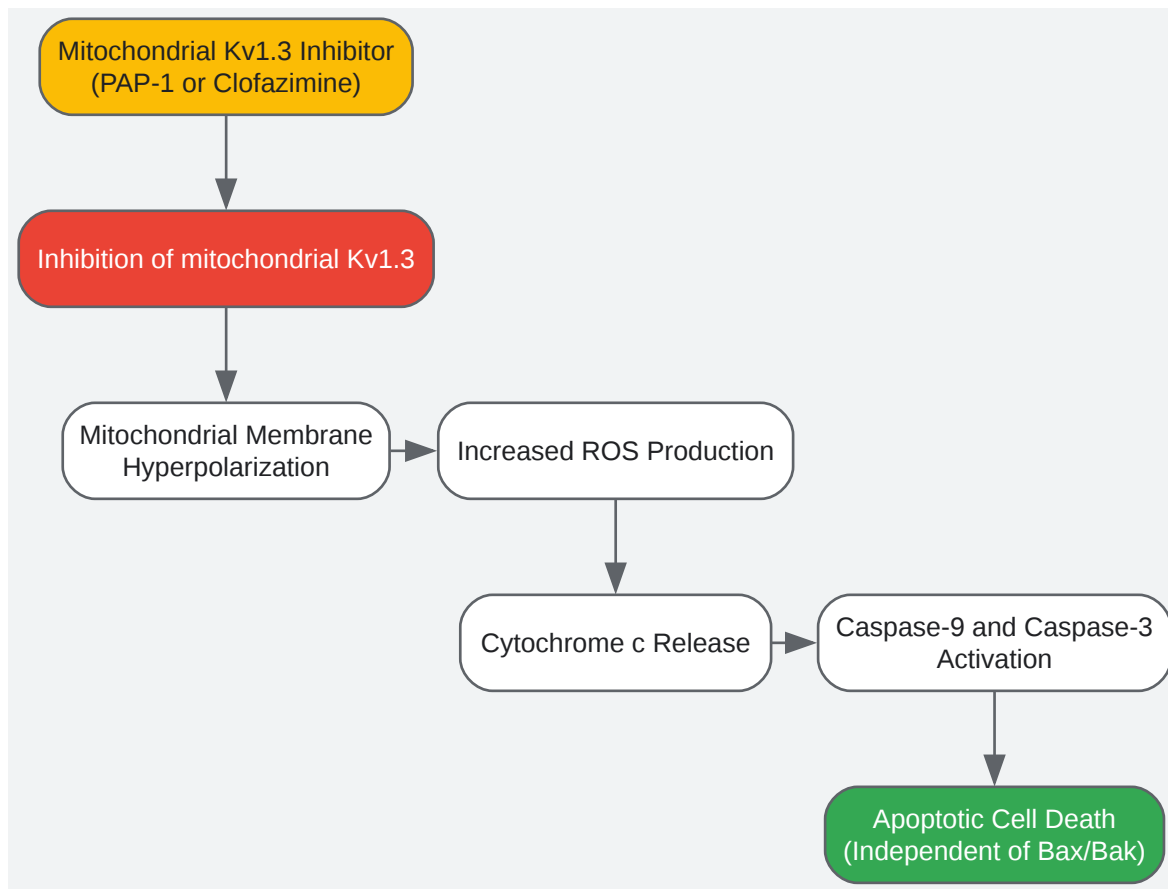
Mitochondrial Kv1.3 Inhibitor (PAP-1 or Clofazimine)

Inhibition of mitochondrial Kv1.3

Mitochondrial Membrane Hyperpolarization

Increased ROS Production

Cytochrome c Release

Caspase-9 and Caspase-3 Activation

Apoptotic Cell Death (Independent of Bax/Bak)